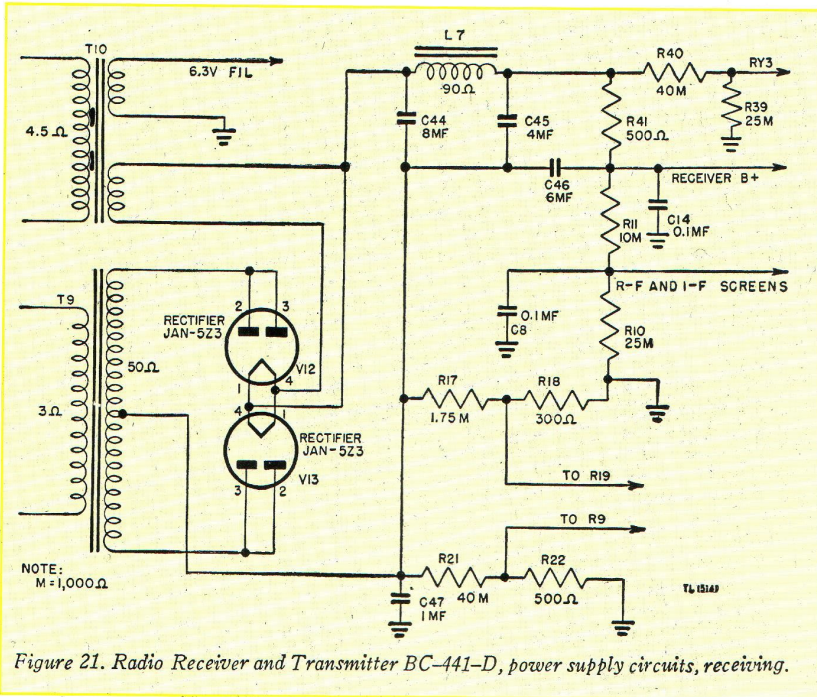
T10
6.3V FIL
4.5 Ω
L7
90 Ω
R40
40M
RY3
R39
25M
C44
8MF
C45
4MF
R41
500 Ω
C46
6MF
RECEIVER B+
C14
0.1MF
R11
10M
R-F AND I-F SCREENS
T9
RECTIFIER
JAN-5Z3
2
3
1
4
VI2
50Ω
C8
0.1MF
R10
25M
3Ω
4
1
RECTIFIER
JAN-5Z3
VI3
3
2
R17
1.75 M
R18
300Ω
TO R19
TO R9
NOTE:
M = 1,000 Ω
R21
40 M
R22
500Ω
C47
1MF
TL 15149
Figure 21. Radio Receiver and Transmitter BC-441-D, power supply circuits, receiving.